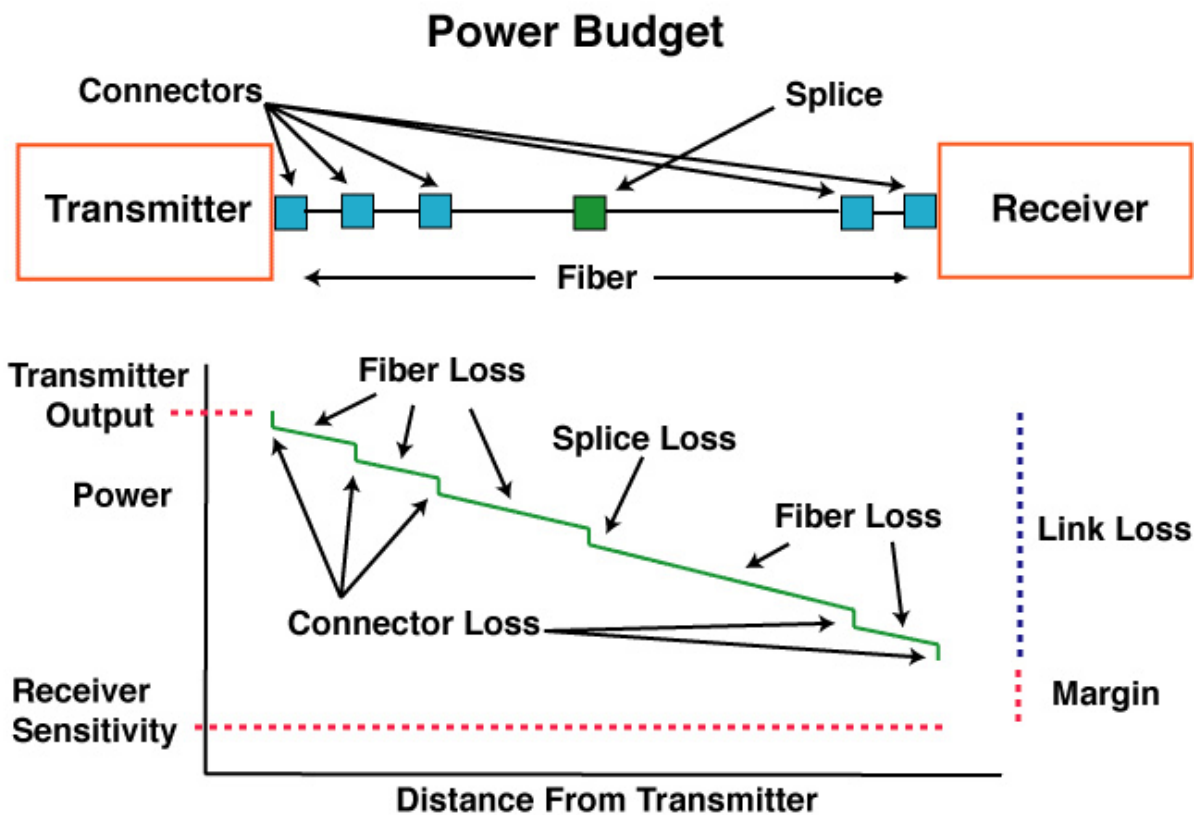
Power Budget

Connectors

Splice

Transmitter

Receiver

Fiber

Transmitter Output

Fiber Loss

Splice Loss

Power

Fiber Loss

Link Loss

Connector Loss

Receiver Sensitivity

Margin

Distance From Transmitter